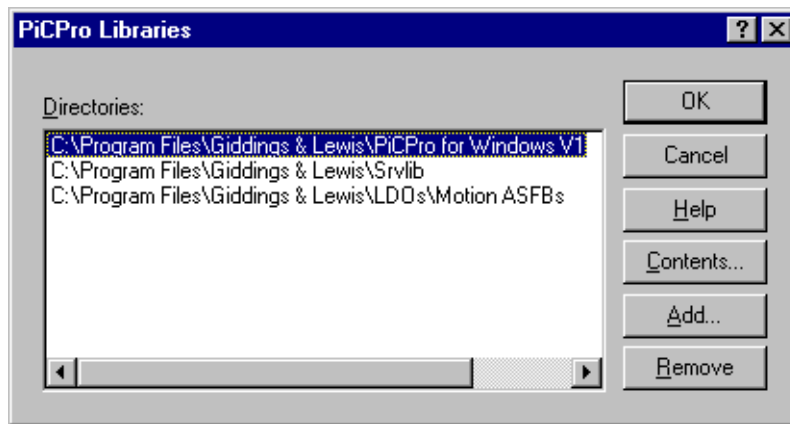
PiCPro Libraries

?

X

Directories:

C:\Program Files\Giddings & Lewis\PiCPro for Windows V1

C:\Program Files\Giddings & Lewis\Srvlib

C:\Program Files\Giddings & Lewis\LDOs\Motion ASFBs

OK

Cancel

Help

Contents...

Add...

Remove